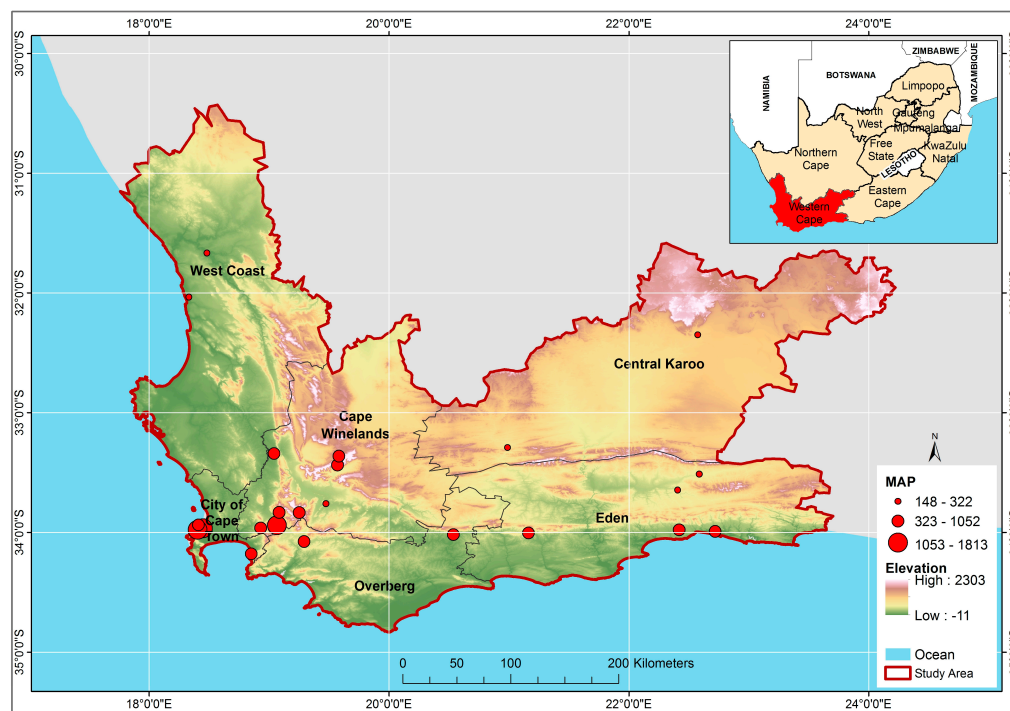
18°0'0"E
20°0'0"E
22°0'0"E
24°0'0"E

30°0'0"S
31°0'0"S
32°0'0"S
33°0'0"S
34°0'0"S
35°0'0"S

ZIMBABWE
NAMIBIA
BOTSWANA
MOZAMBIQUE
Limpopo
North West
Gauteng
Mpumalanga
Free State
KwaZulu Natal
LESOTHO
Northern Cape
Eastern Cape
Western Cape

West Coast
Central Karoo
Cape Winelands
City of Cape Town
Eden
Overberg

N

MAP
148 - 322
323 - 1052
1053 - 1813

Elevation
High : 2303
Low : -11

Ocean
Study Area

0 50 100 200 Kilometers

18°0'0"E
20°0'0"E
22°0'0"E
24°0'0"E